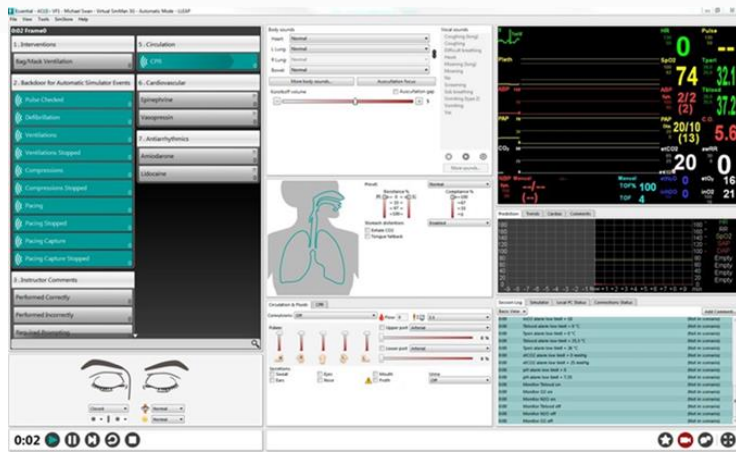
Essential - ACLS - VF1 - Michael Swan - Virtual SimMan 3G - Automatic Mode - LLEAP

File View Tools SimView Help

D02 Frame0

1. Interventions

Bag/Mask Ventilation

2. Backdoor for Automatic Simulator Events

Pulse Checked

Defibrillation

Ventilations

Ventilations Stopped

Compressions

Compressions Stopped

Pacing

Pacing Stopped

Pacing Capture

Pacing Capture Stopped

3. Instructor Comments

Performed Correctly

Performed Incorrectly

Required Prompting

5. Circulation

CPR

6. Cardiovascular

Epinephrine

Vasopressin

7. Antiarrhythmics

Amiodarone

Lidocaine

Body sounds

Heart Normal

L Lung Normal

R Lung Normal

Bowel Normal

More body sounds...

Auscultation focus

Vocal sounds

Coughing (long)

Coughing

Difficult breathing

Moan

Moaning (long)

Moaning

No

Screaming

Sob breathing

Vomiting (type 1)

Vomiting

Yes

More sounds...

Normal

Obstructed

Circulation & Fluids CPR

Closed Normal

HR 0 Pulse

SpO2 74

ABP 2/2 (2)

PAP 20/10 (13)

etCO2 20 awRR

Manual TOF% 100 TOF 4

Predefined Trends Cardiac Comments

Session Log Simulation Local PC Status Connections Status

0:02